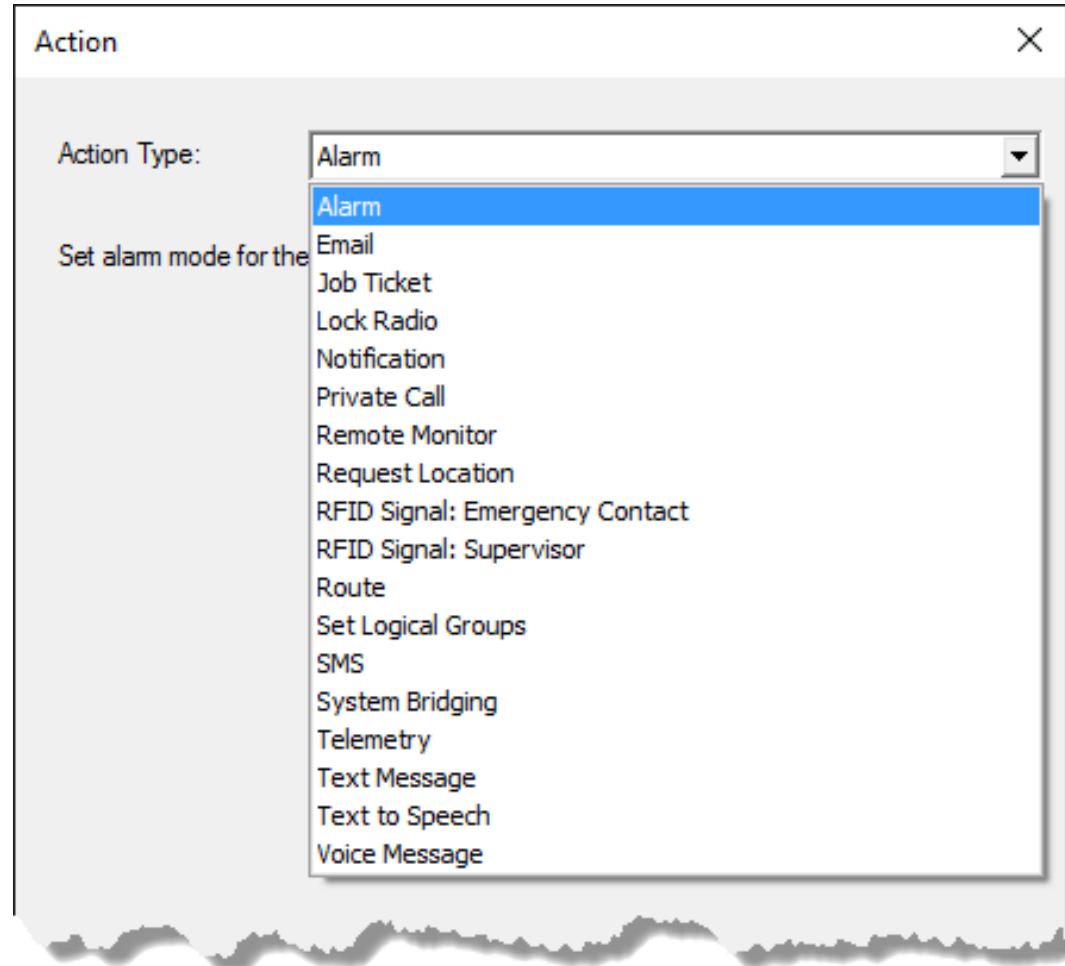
Action
×

Action Type: Alarm

Set alarm mode for the

Alarm
Email
Job Ticket
Lock Radio
Notification
Private Call
Remote Monitor
Request Location
RFID Signal: Emergency Contact
RFID Signal: Supervisor
Route
Set Logical Groups
SMS
System Bridging
Telemetry
Text Message
Text to Speech
Voice Message